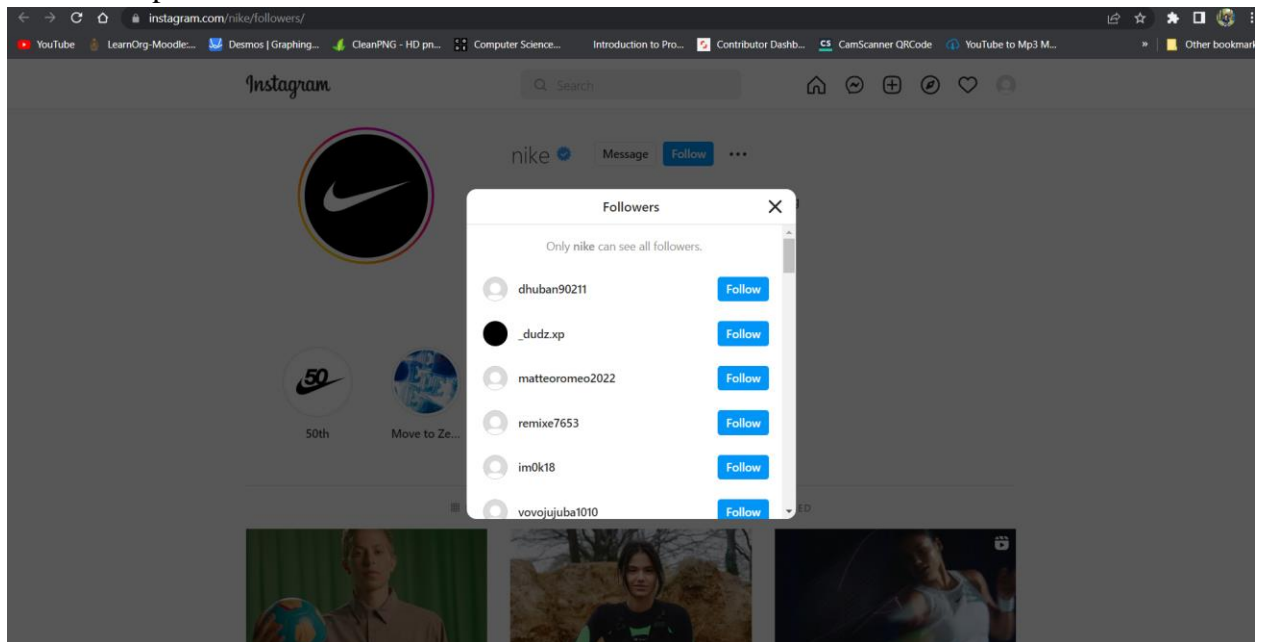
instagram.com/nike/followers/

YouTube LearnOrg-Moodle:... Desmos | Graphing... CleanPNG - HD pn... Computer Science... Introduction to Pro... Contributor Dashb... CamScanner QRCode YouTube to Mp3 M... » Other bookmark

Instagram

Search

nike Message Follow •••

Followers

Only **nike** can see all followers.

dhuban90211 Follow

_dudz.xp Follow

matteoromeo2022 Follow

remixe7653 Follow

im0k18 Follow

vovojujuba1010 Follow

50

50th

Move to Ze...

ED